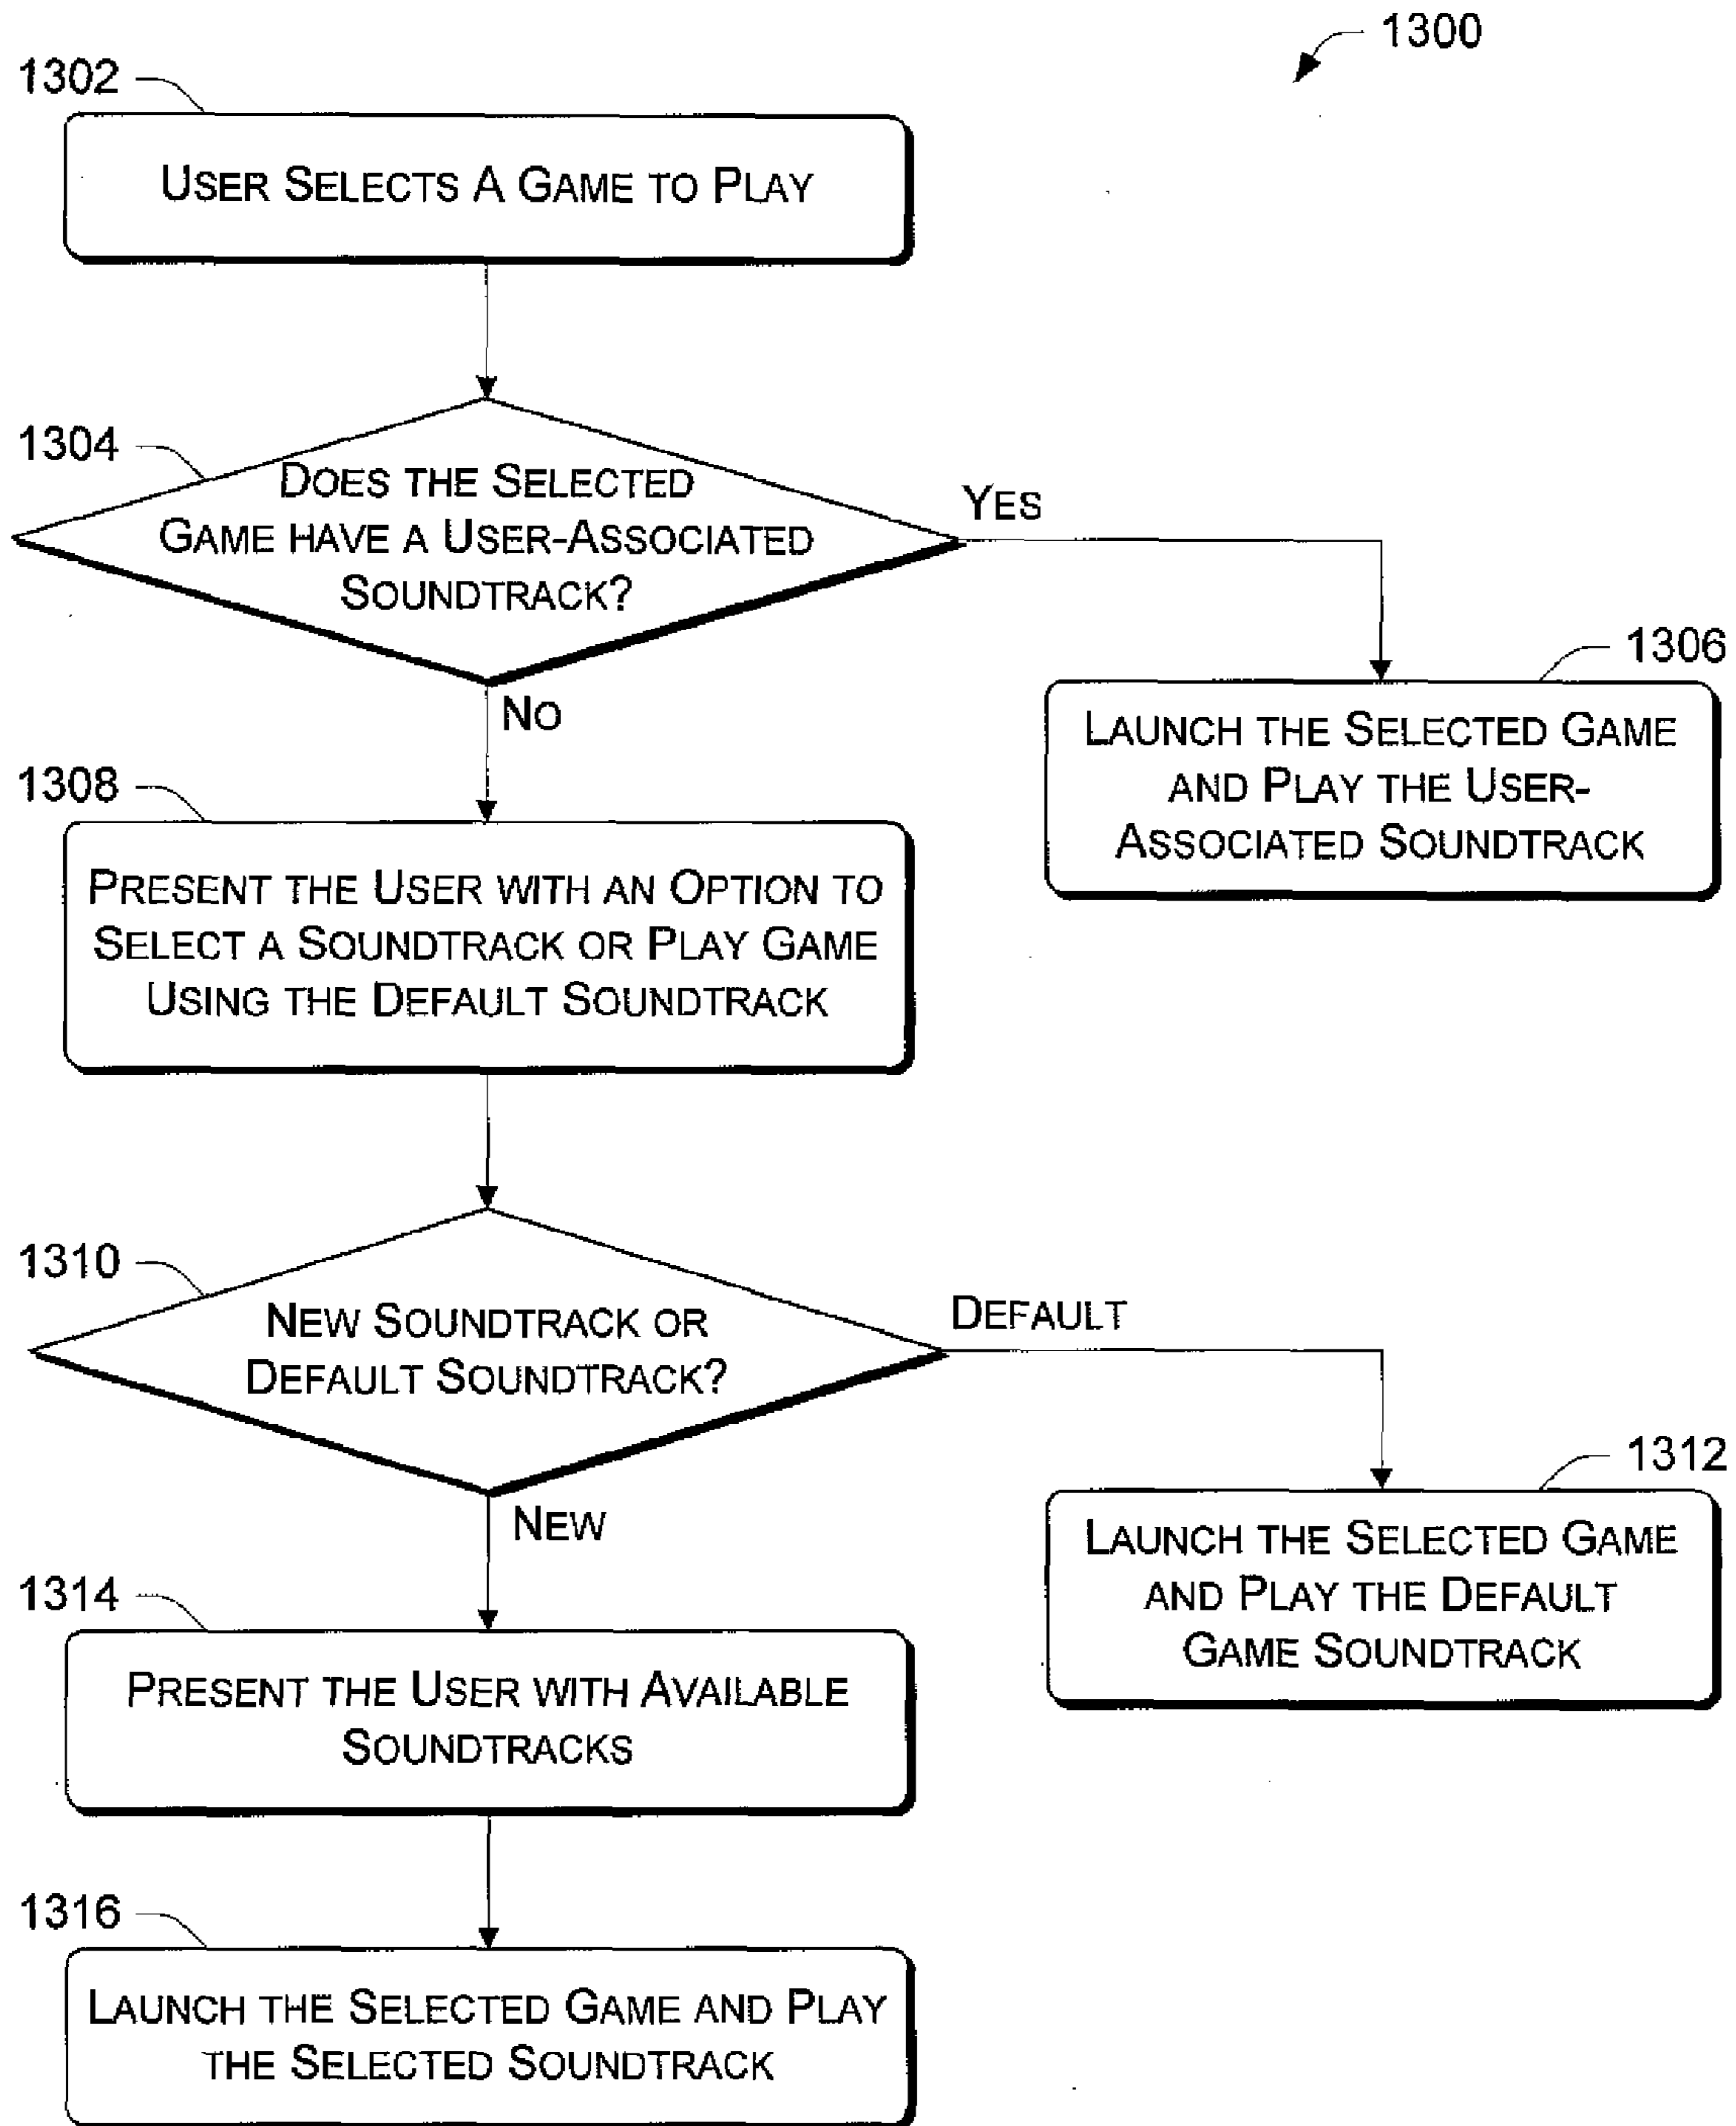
1300

1302

User Selects A Game to Play

1304

Does the Selected Game have a User-Associated Soundtrack?

Yes

1306

Launch the Selected Game and Play the User-Associated Soundtrack

No

1308

Present the User with an Option to Select a Soundtrack or Play Game Using the Default Soundtrack

1310

New Soundtrack or Default Soundtrack?

Default

1312

Launch the Selected Game and Play the Default Game Soundtrack

New

1314

Present the User with Available Soundtracks

1316

Launch the Selected Game and Play the Selected Soundtrack